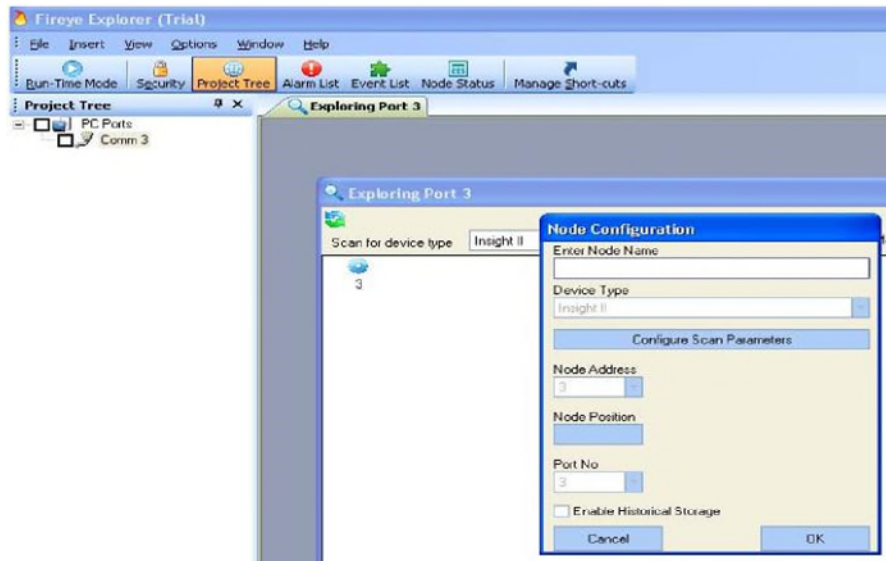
Fireye Explorer (Trial)

File Insert View Options Window Help

Run-Time Mode Security Project Tree Alarm List Event List Node Status Manage Short-cuts

Project Tree

PC Ports

Comm 3

Exploring Port 3

Exploring Port 3

Scan for device type Insight II

3

Node Configuration

Enter Node Name

Device Type

Insight II

Configure Scan Parameters

Node Address

3

Node Position

Port No

3

Enable Historical Storage

Cancel

OK